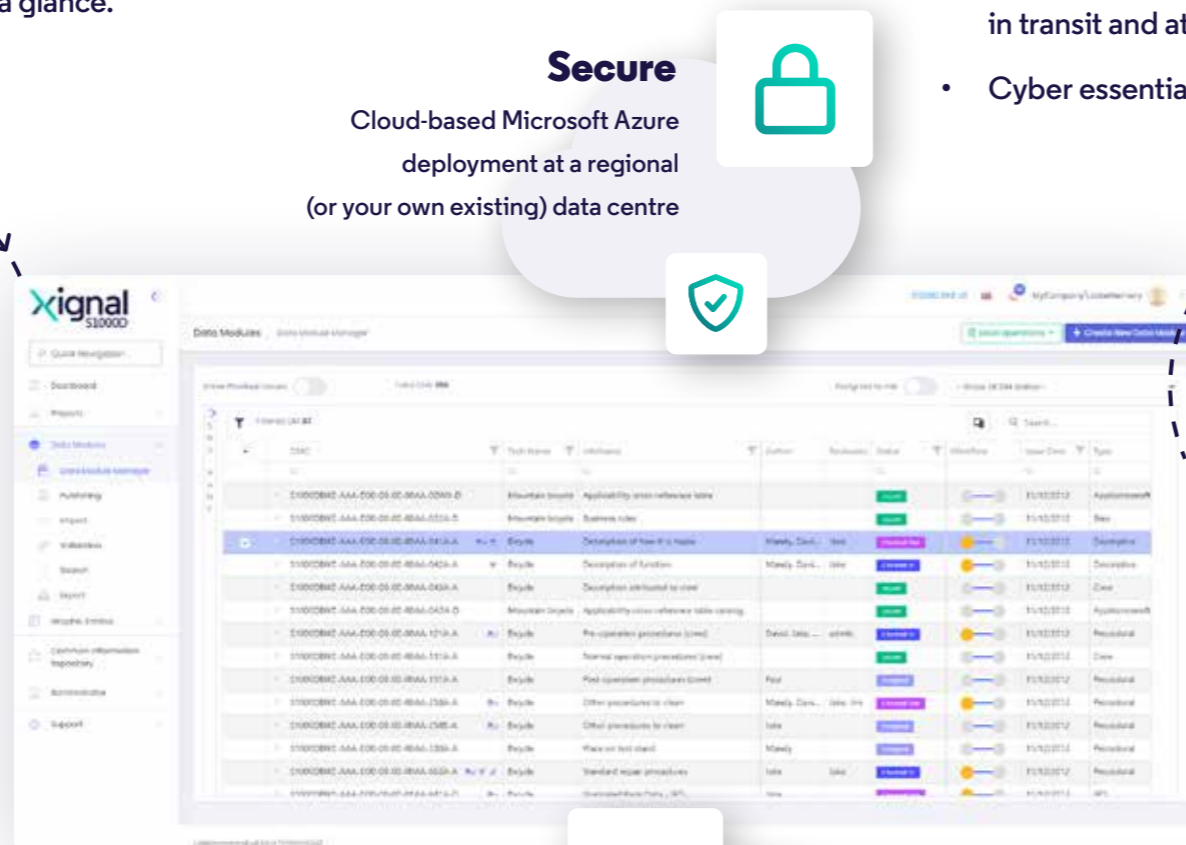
a glance.

Secure

Cloud-based Microsoft Azure deployment at a regional (or your own existing) data centre

in transit and at

• Cyber essentia

xignal S1000D

Quick Navigation

Dashboard

Projects

Data Modules

Data Module Manager

Publishing

Import

Validation

Search

Report

Common Information Repository

Administration

Support

Data Modules

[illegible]

+ Create New Data Mod

Search...

DMC

Tech Name

Info Name

Author

Status

Workflow

Issue Date

Type

Mountain bicycle

Applicability cross reference table

Business rules

Bicycle

Description of how it is made

Description of function

Description attributed to crew

Applicability cross reference table catalog

Pre-operation procedures (crew)

Normal operation procedures (crew)

Post-operation procedures (crew)

Other procedures to clean

Other procedures to clean

Place on test stand

Standard repair procedures

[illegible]